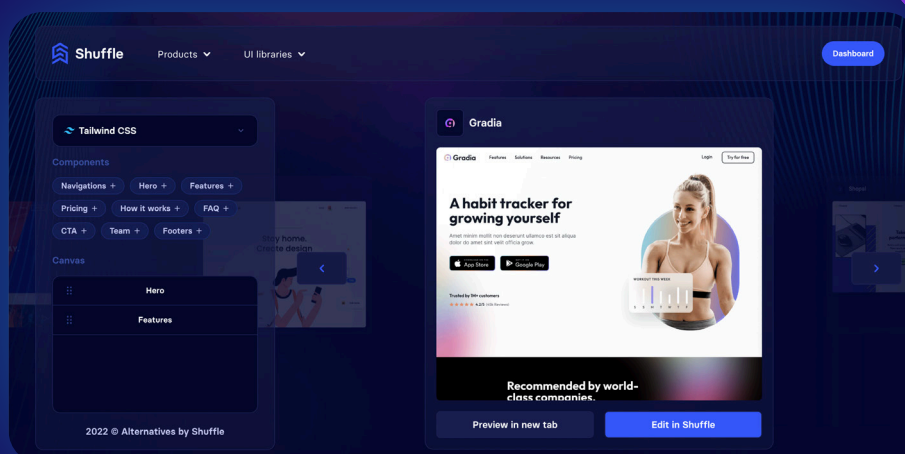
Shuffle

Products

UI libraries

Dashboard

Tailwind CSS

Components

Navigations +

Hero +

Features +

Pricing +

How it works +

FAQ +

CTA +

Team +

Footers +

Canvas

Hero

Features

2022 © Alternatives by Shuffle

Stay home. Create design

Gradia

Gradia

Features

Solutions

Resources

Pricing

Login

Try for free

A habit tracker for growing yourself

Amet minim mollit non deserunt ullamco est sit aliqua dolor do amet sint velit officia grow.

App Store

Google Play

Trusted by 1M+ customers

4.8/5 (45k Reviews)

WORKOUT THIS WEEK

Recommended by world-class companies.

Preview in new tab

Edit in Shuffle